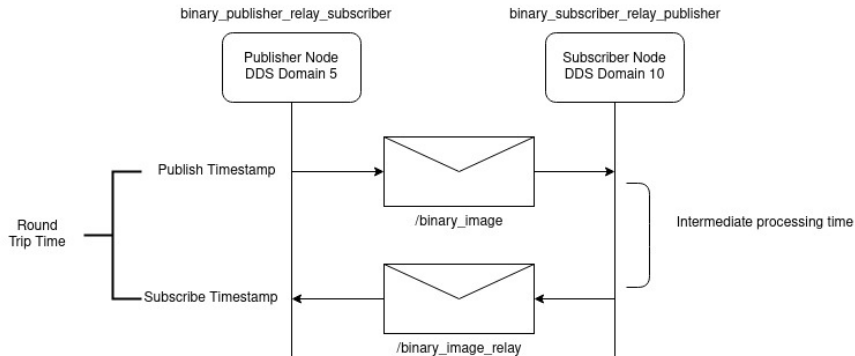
binary_publisher_relay_subscriber

binary_subscriber_relay_publisher

Publisher Node
DDS Domain 5

Subscriber Node
DDS Domain 10

Publish Timestamp

/binary_image

Intermediate processing time

Round
Trip Time

Subscribe Timestamp

/binary_image_relay